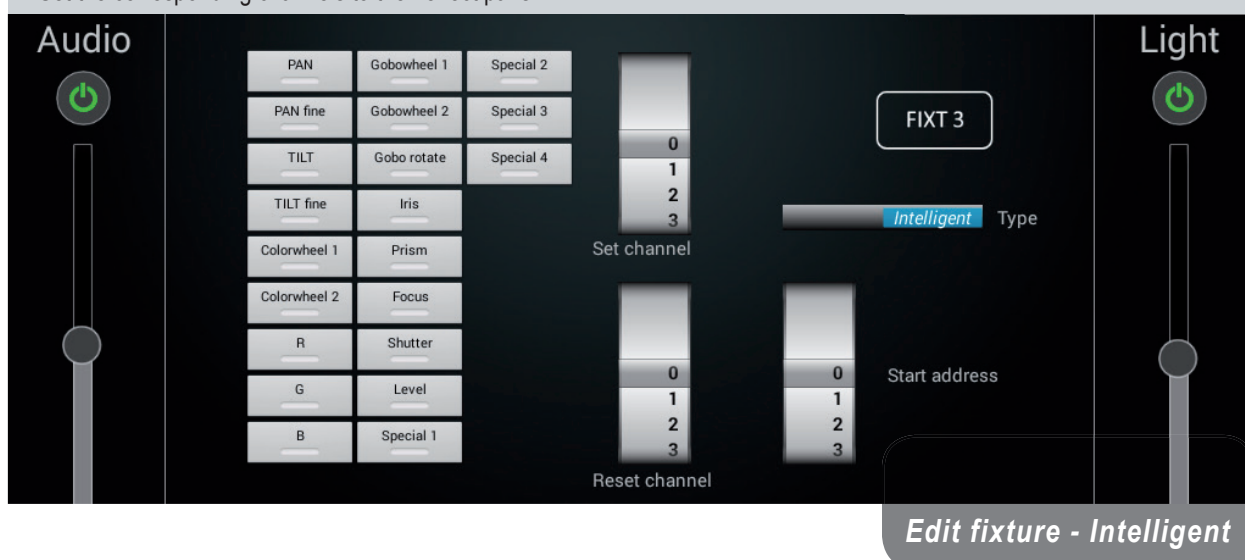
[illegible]

Audio

PAN
Gobowheel 1
Special 2
PAN fine
Gobowheel 2
Special 3
TILT
Gobo rotate
Special 4
TILT fine
Iris
Colorwheel 1
Prism
Colorwheel 2
Focus
R
Shutter
G
Level
B
Special 1

0
1
2
3
Set channel

0
1
2
3
Reset channel

0
1
2
3
Start address

FIXT 3

Intelligent Type

Light

Edit fixture - Intelligent